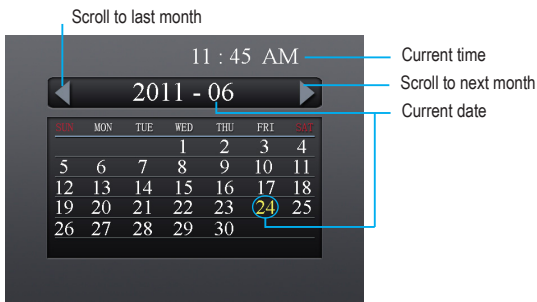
Scroll to last month

11 : 45 AM

Current time

2011 - 06

Scroll to next month

Current date

| SUN | MON | TUE | WED | THU | FRI | SAT |
|---|---|---|---|---|---|---|
| | | | 1 | 2 | 3 | 4 |
| 5 | 6 | 7 | 8 | 9 | 10 | 11 |
| 12 | 13 | 14 | 15 | 16 | 17 | 18 |
| 19 | 20 | 21 | 22 | 23 | 24 | 25 |
| 26 | 27 | 28 | 29 | 30 | | |